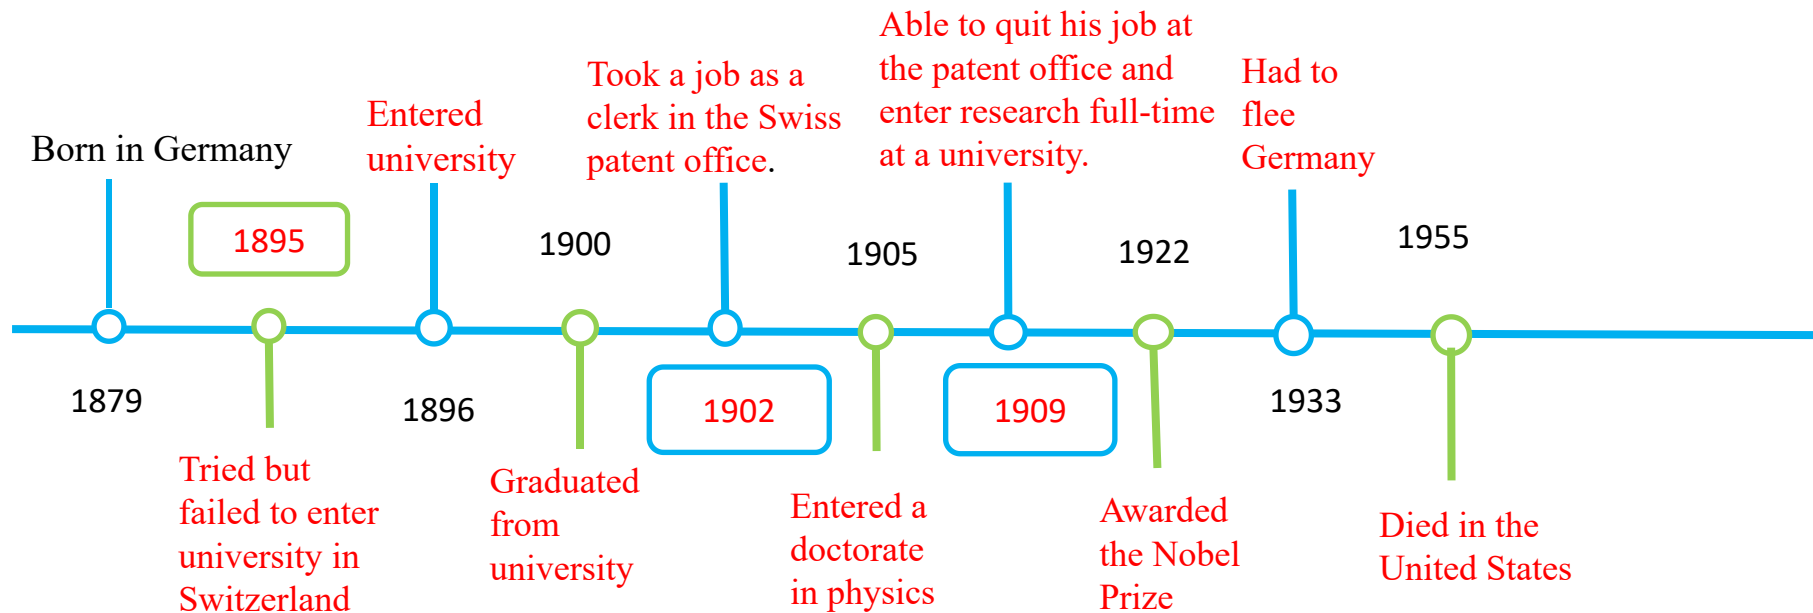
Born in Germany

1879

1895

Tried but failed to enter university in Switzerland

Entered university

1896

1900

Graduated from university

Took a job as a clerk in the Swiss patent office.

1902

1905

Entered a doctorate in physics

Able to quit his job at the patent office and enter research full-time at a university.

1909

1922

Awarded the Nobel Prize

Had to flee Germany

1933

1955

Died in the United States